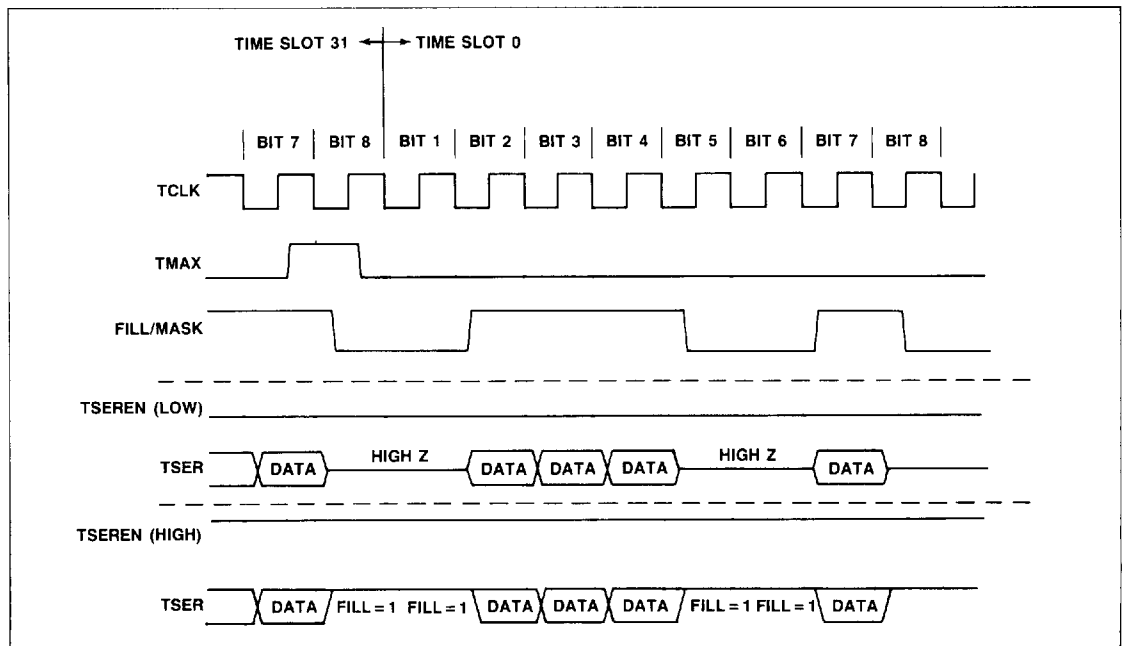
TIME SLOT 31 TIME SLOT 0

BIT 7 | BIT 8 | BIT 1 | BIT 2 | BIT 3 | BIT 4 | BIT 5 | BIT 6 | BIT 7 | BIT 8

TCLK

TMAX

FILL/MASK

TSEREN (LOW)

TSER DATA HIGH Z DATA DATA DATA HIGH Z DATA

TSEREN (HIGH)

TSER DATA FILL = 1 FILL = 1 DATA DATA DATA FILL = 1 FILL = 1 DATA